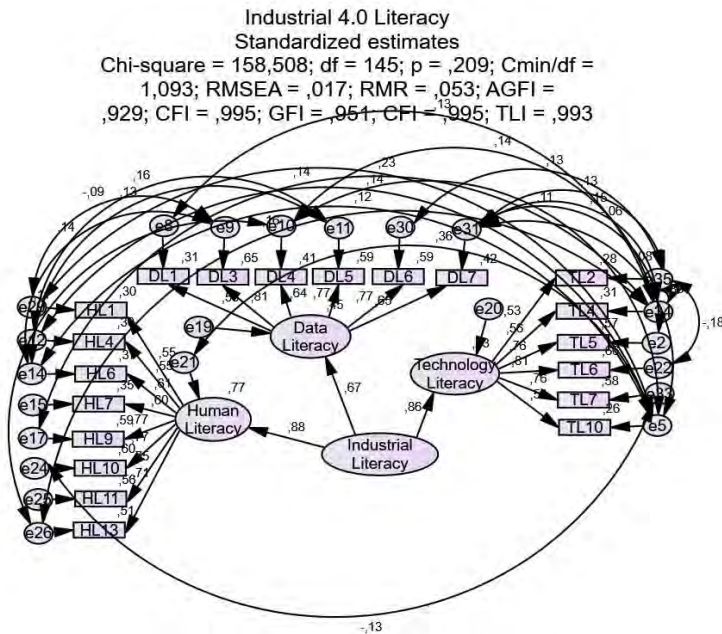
Industrial 4.0 Literacy
Standardized estimates
Chi-square = 158,508; df = 145; p = ,209; Cmin/df = 1,093; RMSEA = ,017; RMR = ,053; AGFI = ,929; CFI = ,995; GFI = ,951; CFI = ,995; TLI = ,993

,13
,14
,16
,23
,13
-,09
,13
,14
,14
,13
,14
,12
,11
,16
,06
e8
e9
,10
e10
e11
e30
e31
,31
,65
,41
,59
,59
,36
,42
,28
,08
DL1
DL3
DL4
DL5
DL6
DL7
TL2
e35
,30
,31
e40
,58
,81
,64
,77
,75
,77
,69
e20
,53
TL4
,57
HL1
e19
Data Literacy
-,18
e12
HL4
,55
e21
,56
TL5
e2
e14
HL6
,61
,60
,76
,81
,66
Technology Literacy
TL6
e22
HL7
,35
,77
,76
,58
e33
e15
e17
HL9
,59
,77
,60
Human Literacy
,88
,67
,86
,51
TL7
,26
e24
HL10
,55
Industrial Literacy
TL10
e5
e25
HL11
,56
,71
e26
HL13
,51
-,13